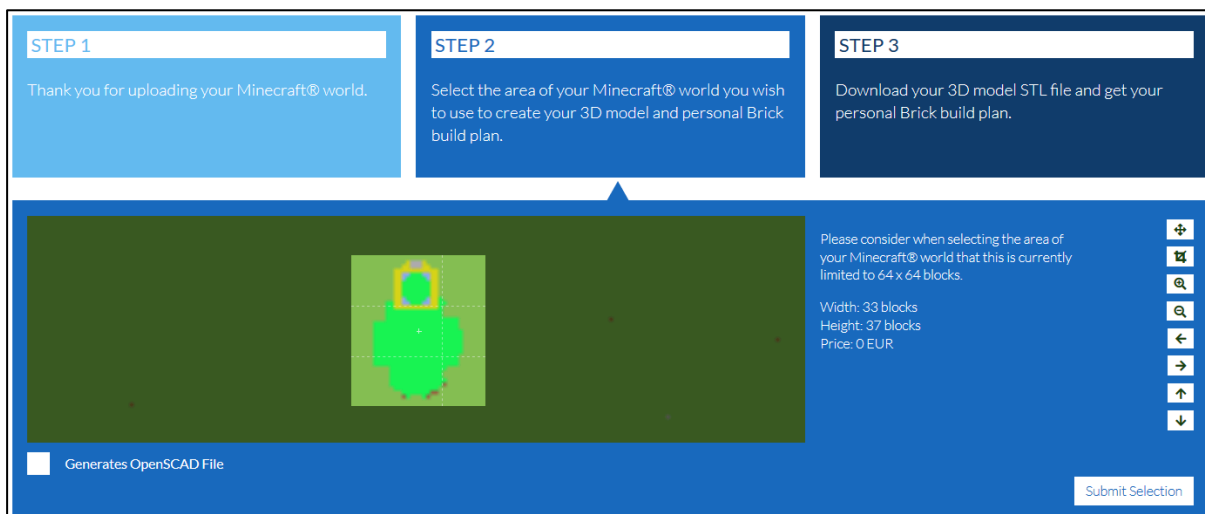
STEP 1

Thank you for uploading your Minecraft® world.

STEP 2

Select the area of your Minecraft® world you wish to use to create your 3D model and personal Brick build plan.

STEP 3

Download your 3D model STL file and get your personal Brick build plan.

Please consider when selecting the area of your Minecraft® world that this is currently limited to 64 x 64 blocks.

Width: 33 blocks
Height: 37 blocks
Price: 0 EUR

Generates OpenSCAD File

Submit Selection